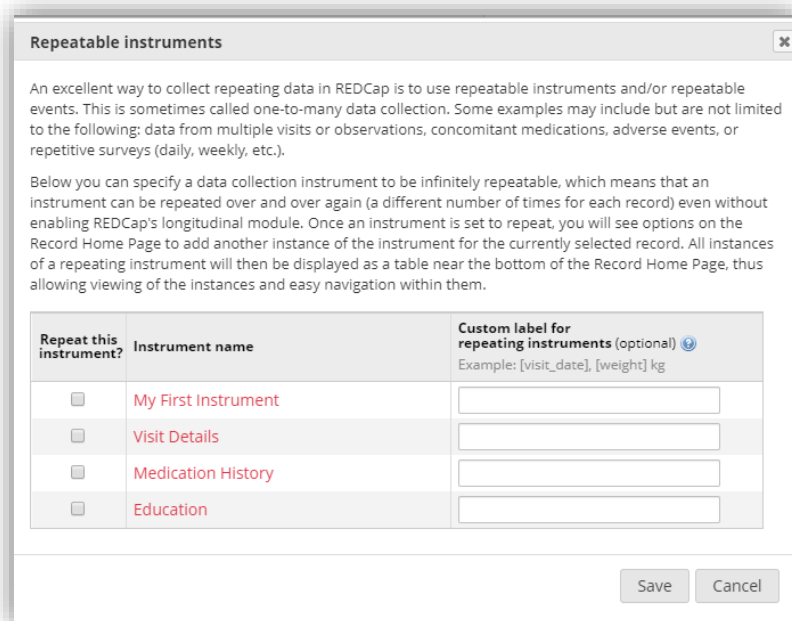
Repeatable instruments

An excellent way to collect repeating data in REDCap is to use repeatable instruments and/or repeatable events. This is sometimes called one-to-many data collection. Some examples may include but are not limited to the following: data from multiple visits or observations, concomitant medications, adverse events, or repetitive surveys (daily, weekly, etc.).

Below you can specify a data collection instrument to be infinitely repeatable, which means that an instrument can be repeated over and over again (a different number of times for each record) even without enabling REDCap's longitudinal module. Once an instrument is set to repeat, you will see options on the Record Home Page to add another instance of the instrument for the currently selected record. All instances of a repeating instrument will then be displayed as a table near the bottom of the Record Home Page, thus allowing viewing of the instances and easy navigation within them.

| Repeat this instrument? | Instrument name | Custom label for repeating instruments (optional) Example: [visit_date], [weight] kg |
|---|---|---|
| | My First Instrument | |
| | Visit Details | |
| | Medication History | |
| | Education | |

Save Cancel